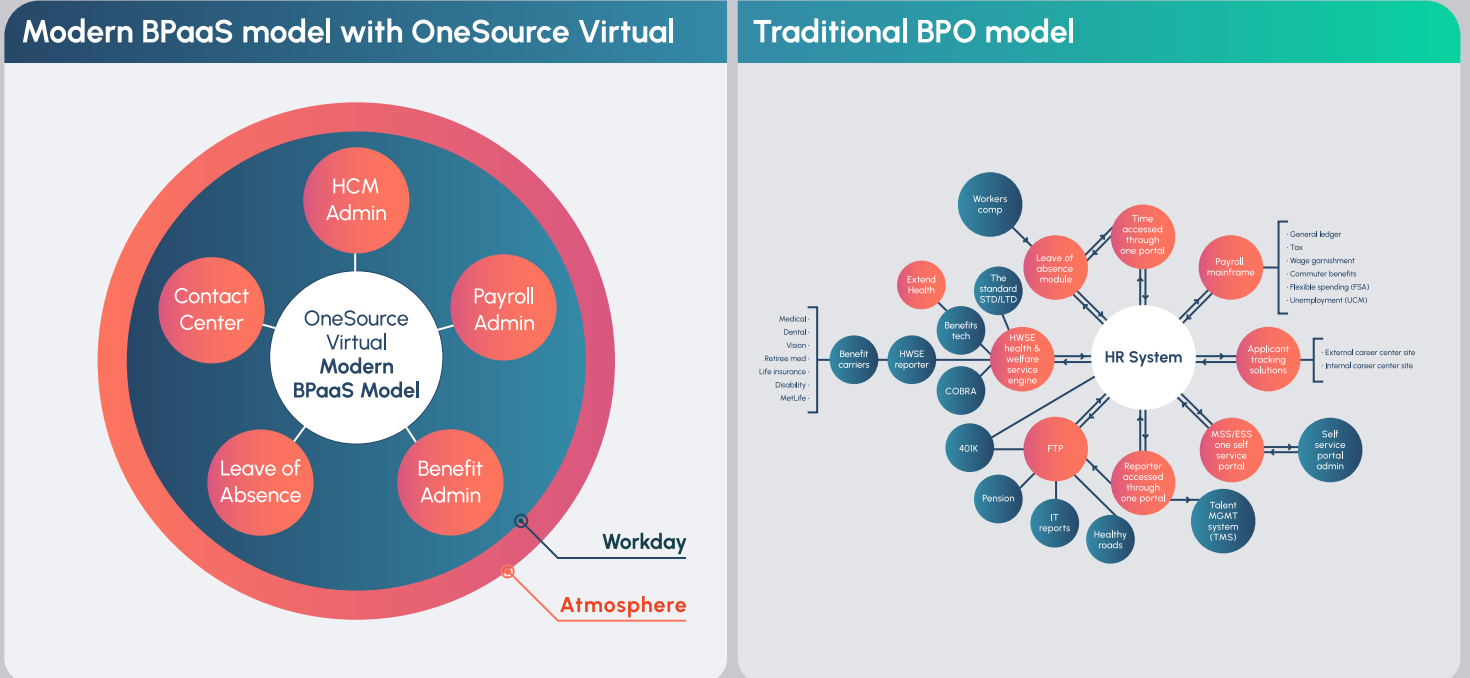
Modern BPaaS model with OneSource Virtual

HCM Admin

Contact Center

Payroll Admin

OneSource Virtual Modern BPaaS Model

Leave of Absence

Benefit Admin

Workday

Atmosphere

Traditional BPO model

Workers comp

Leave of absence module

Time accessed through one portal

Payroll mainframe

· General ledger
· Tax
· Wage garnishment
· Commuter benefits
· Flexible spending (FSA)
· Unemployment (UCM)

Extend Health

The standard STD/LTD

Benefits tech

Medical ·
Dental ·
Vision ·
Retiree med ·
Life insurance ·
Disability ·
MetLife ·

Benefit carriers

HWSE reporter

HWSE health & welfare service engine

HR System

Applicant tracking solutions

· External career center site
· Internal career center site

COBRA

401K

FTP

MSS/ESS one self service portal

Self service portal admin

Pension

IT reports

Healthy roads

Reporter accessed through one portal

Talent MGMT system (TMS)